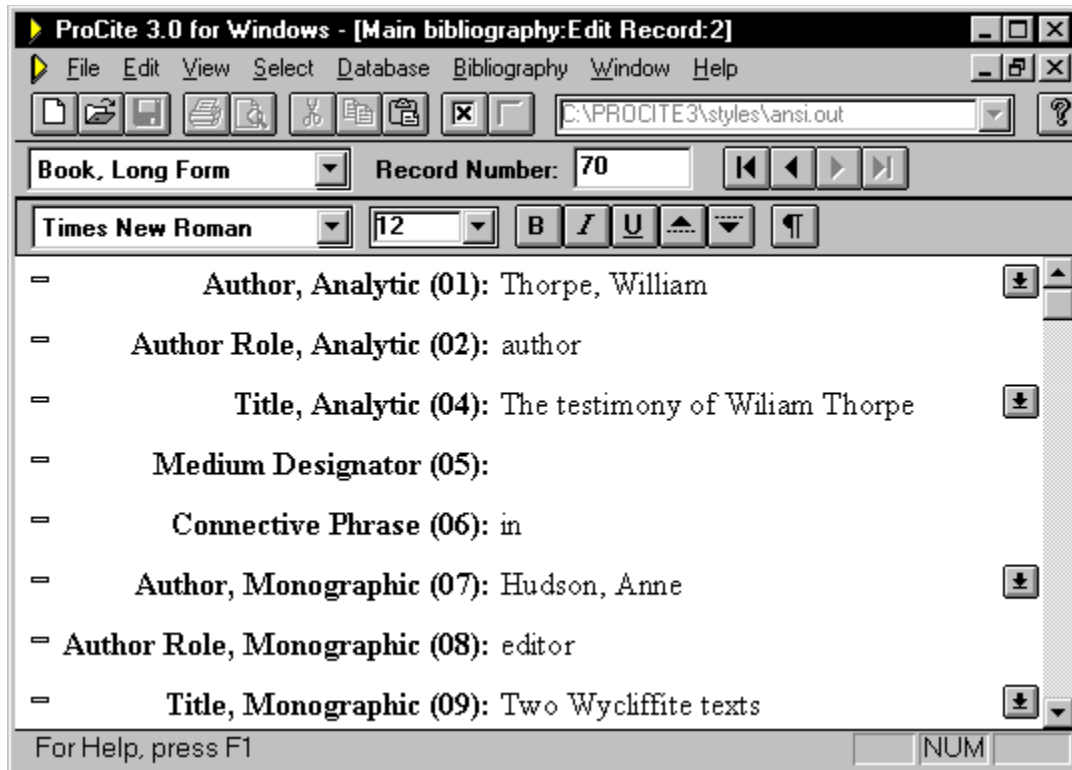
ProCite 3.0 for Windows - [Main bibliography:Edit Record:2]

File Edit View Select Database Bibliography Window Help

C:\PROCITE3\styles\ansi.out

Book, Long Form Record Number: 70

Times New Roman 12 B I U ¶

Author, Analytic (01): Thorpe, William

Author Role, Analytic (02): author

Title, Analytic (04): The testimony of Wiliam Thorpe

Medium Designator (05):

Connective Phrase (06): in

Author, Monographic (07): Hudson, Anne

Author Role, Monographic (08): editor

Title, Monographic (09): Two Wycliffite texts

For Help, press F1 NUM